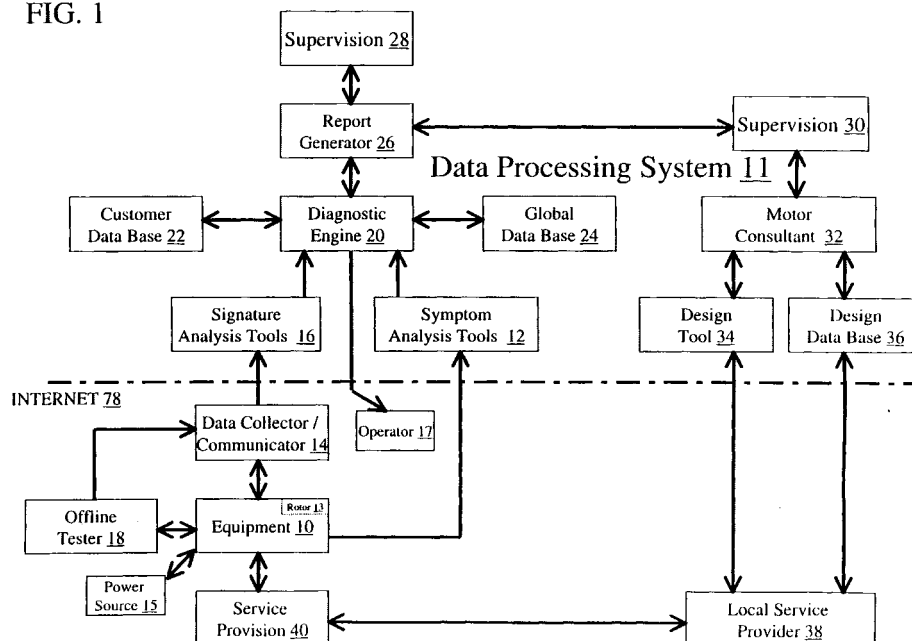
FIG. 1

Supervision 28

Report Generator 26

Supervision 30

Data Processing System 11

Customer Data Base 22

Diagnostic Engine 20

Global Data Base 24

Motor Consultant 32

Signature Analysis Tools 16

Symptom Analysis Tools 12

Design Tool 34

Design Data Base 36

INTERNET 78

Data Collector / Communicator 14

Operator 17

Offline Tester 18

Equipment 10

Rotor 13

Power Source 15

Service Provision 40

Local Service Provider 38